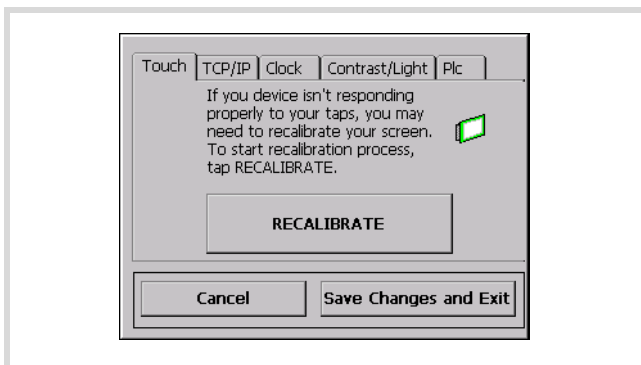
Touch | TCP/IP | Clock | Contrast/Light | Plc

If you device isn't responding properly to your taps, you may need to recalibrate your screen. To start recalibration process, tap RECALIBRATE.

RECALIBRATE

Cancel

Save Changes and Exit